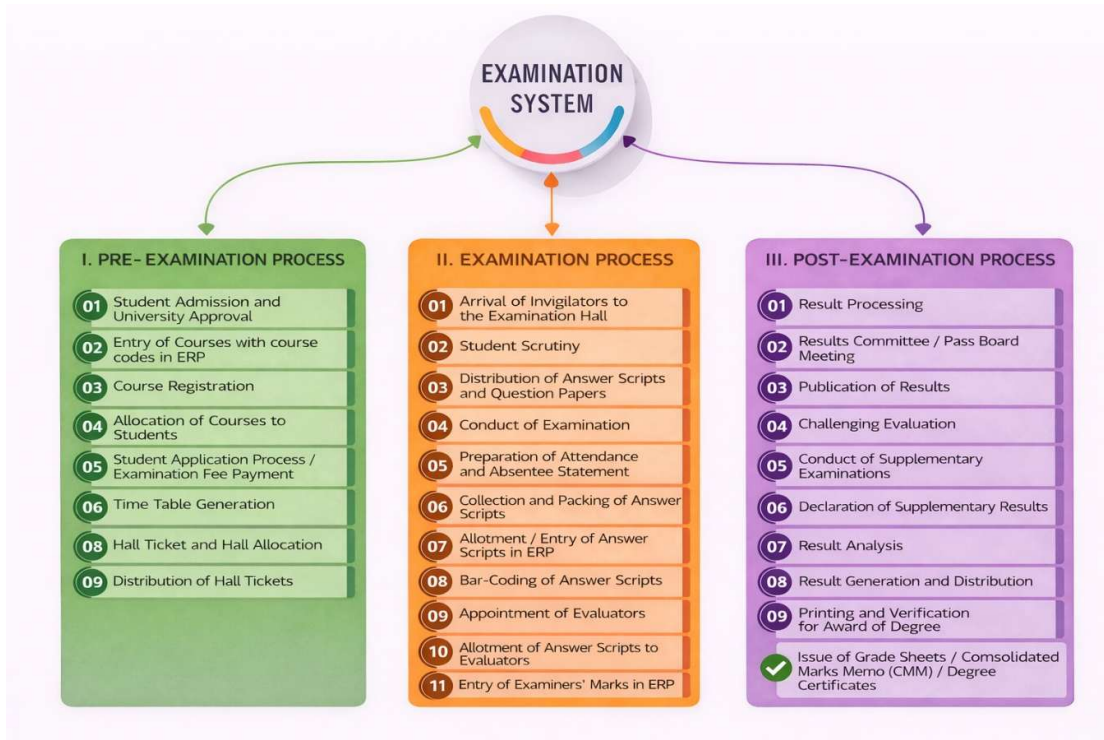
EXAMINATION SYSTEM

I. PRE- EXAMINATION PROCESS

01 Student Admission and University Approval

02 Entry of Courses with course codes in ERP

03 Course Registration

04 Allocation of Courses to Students

05 Student Application Process / Examination Fee Payment

06 Time Table Generation

08 Hall Ticket and Hall Allocation

09 Distribution of Hall Tickets

II. EXAMINATION PROCESS

01 Arrival of Invigilators to the Examination Hall

02 Student Scrutiny

03 Distribution of Answer Scripts and Question Papers

04 Conduct of Examination

05 Preparation of Attendance and Absentee Statement

06 Collection and Packing of Answer Scripts

07 Allotment / Entry of Answer Scripts in ERP

08 Bar-Coding of Answer Scripts

09 Appointment of Evaluators

10 Allotment of Answer Scripts to Evaluators

11 Entry of Examiners' Marks in ERP

III. POST-EXAMINATION PROCESS

01 Result Processing

02 Results Committee / Pass Board Meeting

03 Publication of Results

04 Challenging Evaluation

05 Conduct of Supplementary Examinations

06 Declaration of Supplementary Results

07 Result Analysis

08 Result Generation and Distribution

09 Printing and Verification for Award of Degree

Issue of Grade Sheets / Comsolidated Marks Memo (CMM) / Degree Certificates